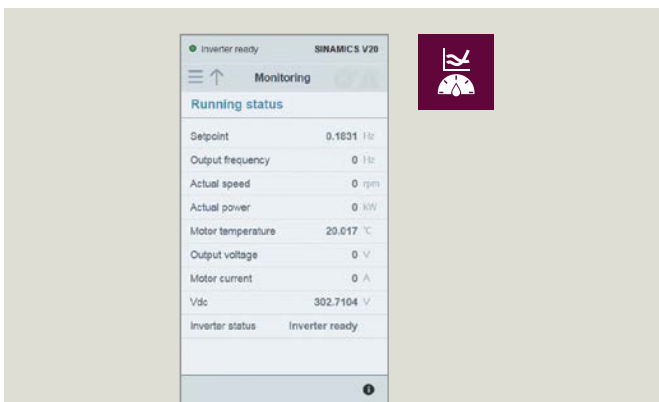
Inverter ready SINAMICS V20

Monitoring

Running status

| | |
|---|---|
| Setpoint | 0.1831 Hz |
| Output frequency | 0 Hz |
| Actual speed | 0 rpm |
| Actual power | 0 kW |
| Motor temperature | 20.017 °C |
| Output voltage | 0 V |
| Motor current | 0 A |
| Vdc | 302.7104 V |
| Inverter status | Inverter ready |